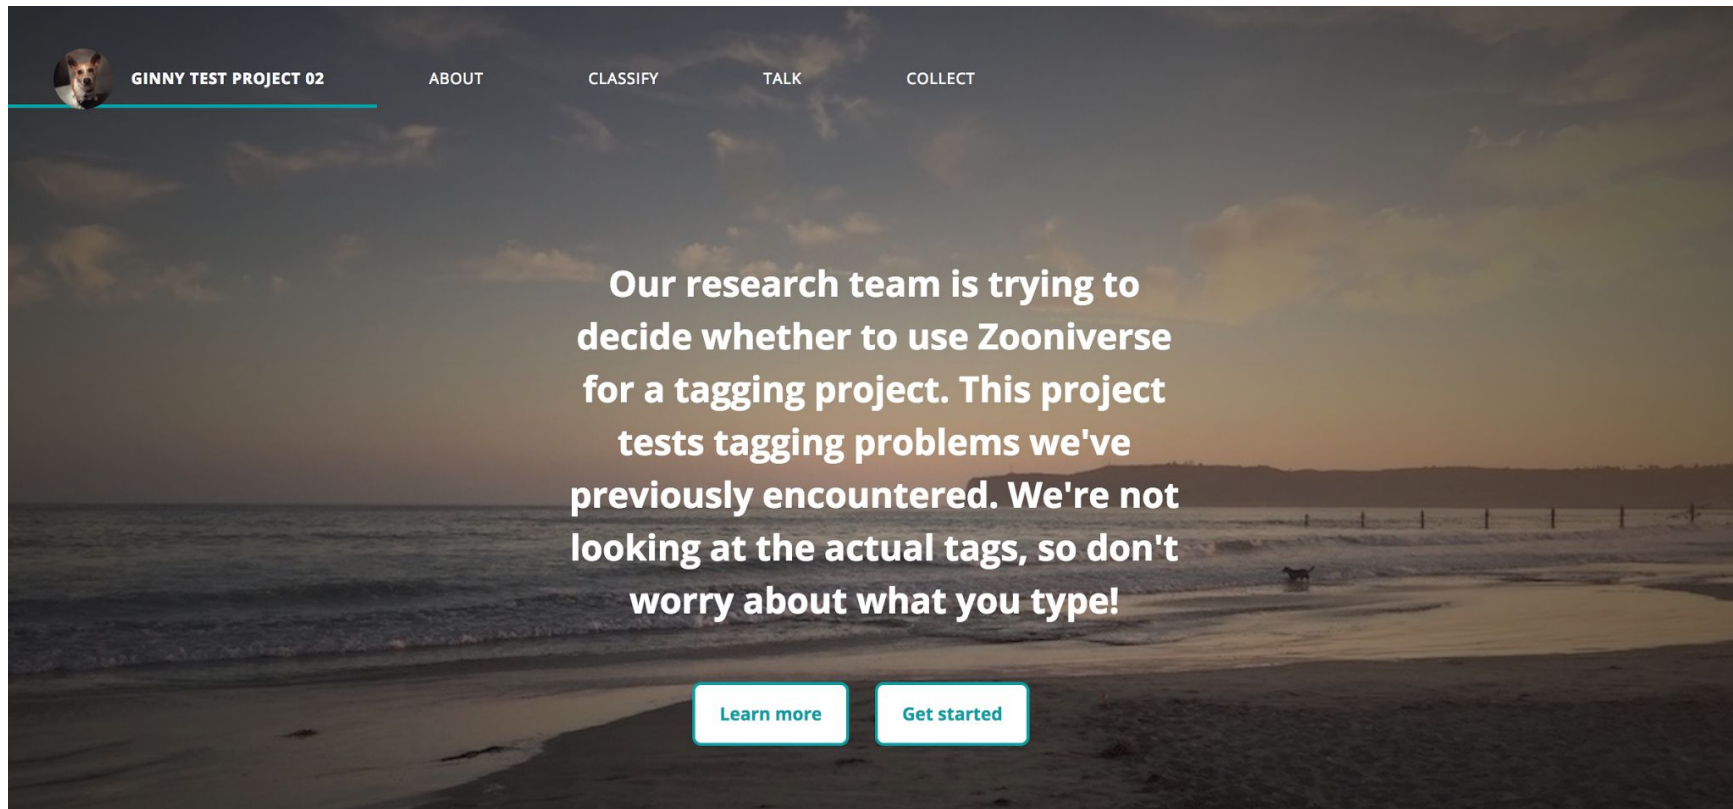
GINNY TEST PROJECT 02 ABOUT CLASSIFY TALK COLLECT

Our research team is trying to decide whether to use Zooniverse for a tagging project. This project tests tagging problems we've previously encountered. We're not looking at the actual tags, so don't worry about what you type!

Learn more

Get started